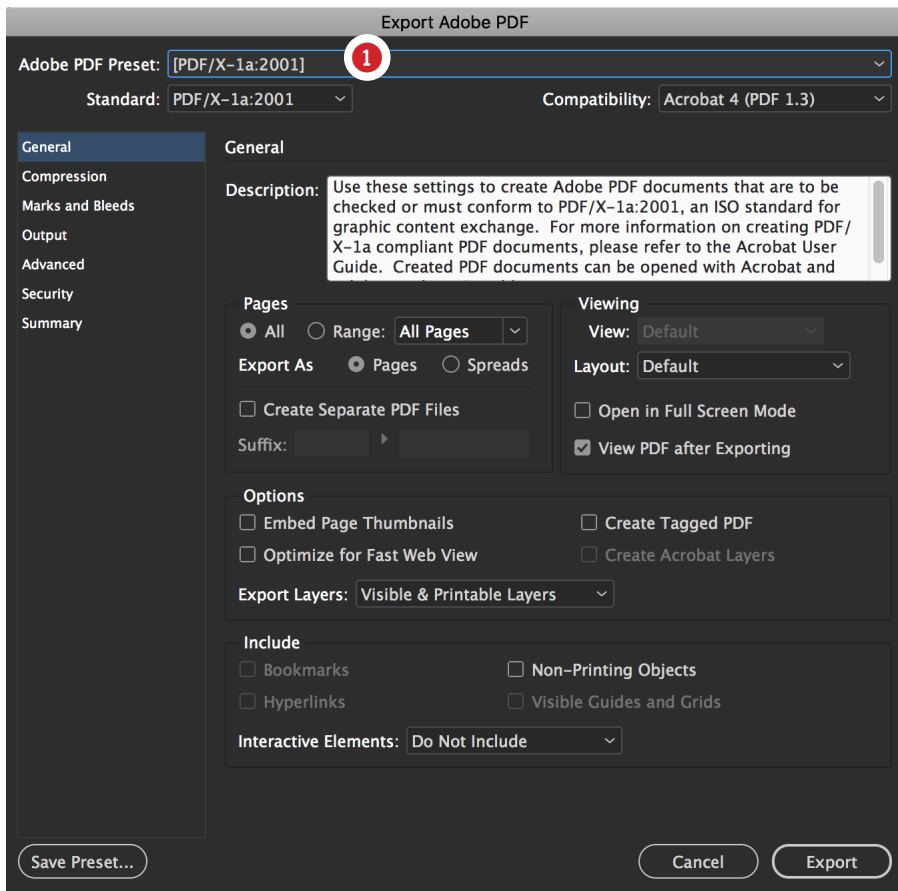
Export Adobe PDF

Adobe PDF Preset: [PDF/X-1a:2001]

1

Standard: PDF/X-1a:2001

Compatibility: Acrobat 4 (PDF 1.3)

General
Compression
Marks and Bleeds
Output
Advanced
Security
Summary

General

Description: Use these settings to create Adobe PDF documents that are to be checked or must conform to PDF/X-1a:2001, an ISO standard for graphic content exchange. For more information on creating PDF/X-1a compliant PDF documents, please refer to the Acrobat User Guide. Created PDF documents can be opened with Acrobat and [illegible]

Pages
All
Range: All Pages
Export As
Pages
Spreads
Create Separate PDF Files
Suffix:

Viewing
View: Default
Layout: Default
Open in Full Screen Mode
View PDF after Exporting

Options
Embed Page Thumbnails
Create Tagged PDF
Optimize for Fast Web View
Create Acrobat Layers
Export Layers: Visible & Printable Layers

Include
Bookmarks
Non-Printing Objects
Hyperlinks
Visible Guides and Grids
Interactive Elements: Do Not Include

Save Preset...
Cancel
Export